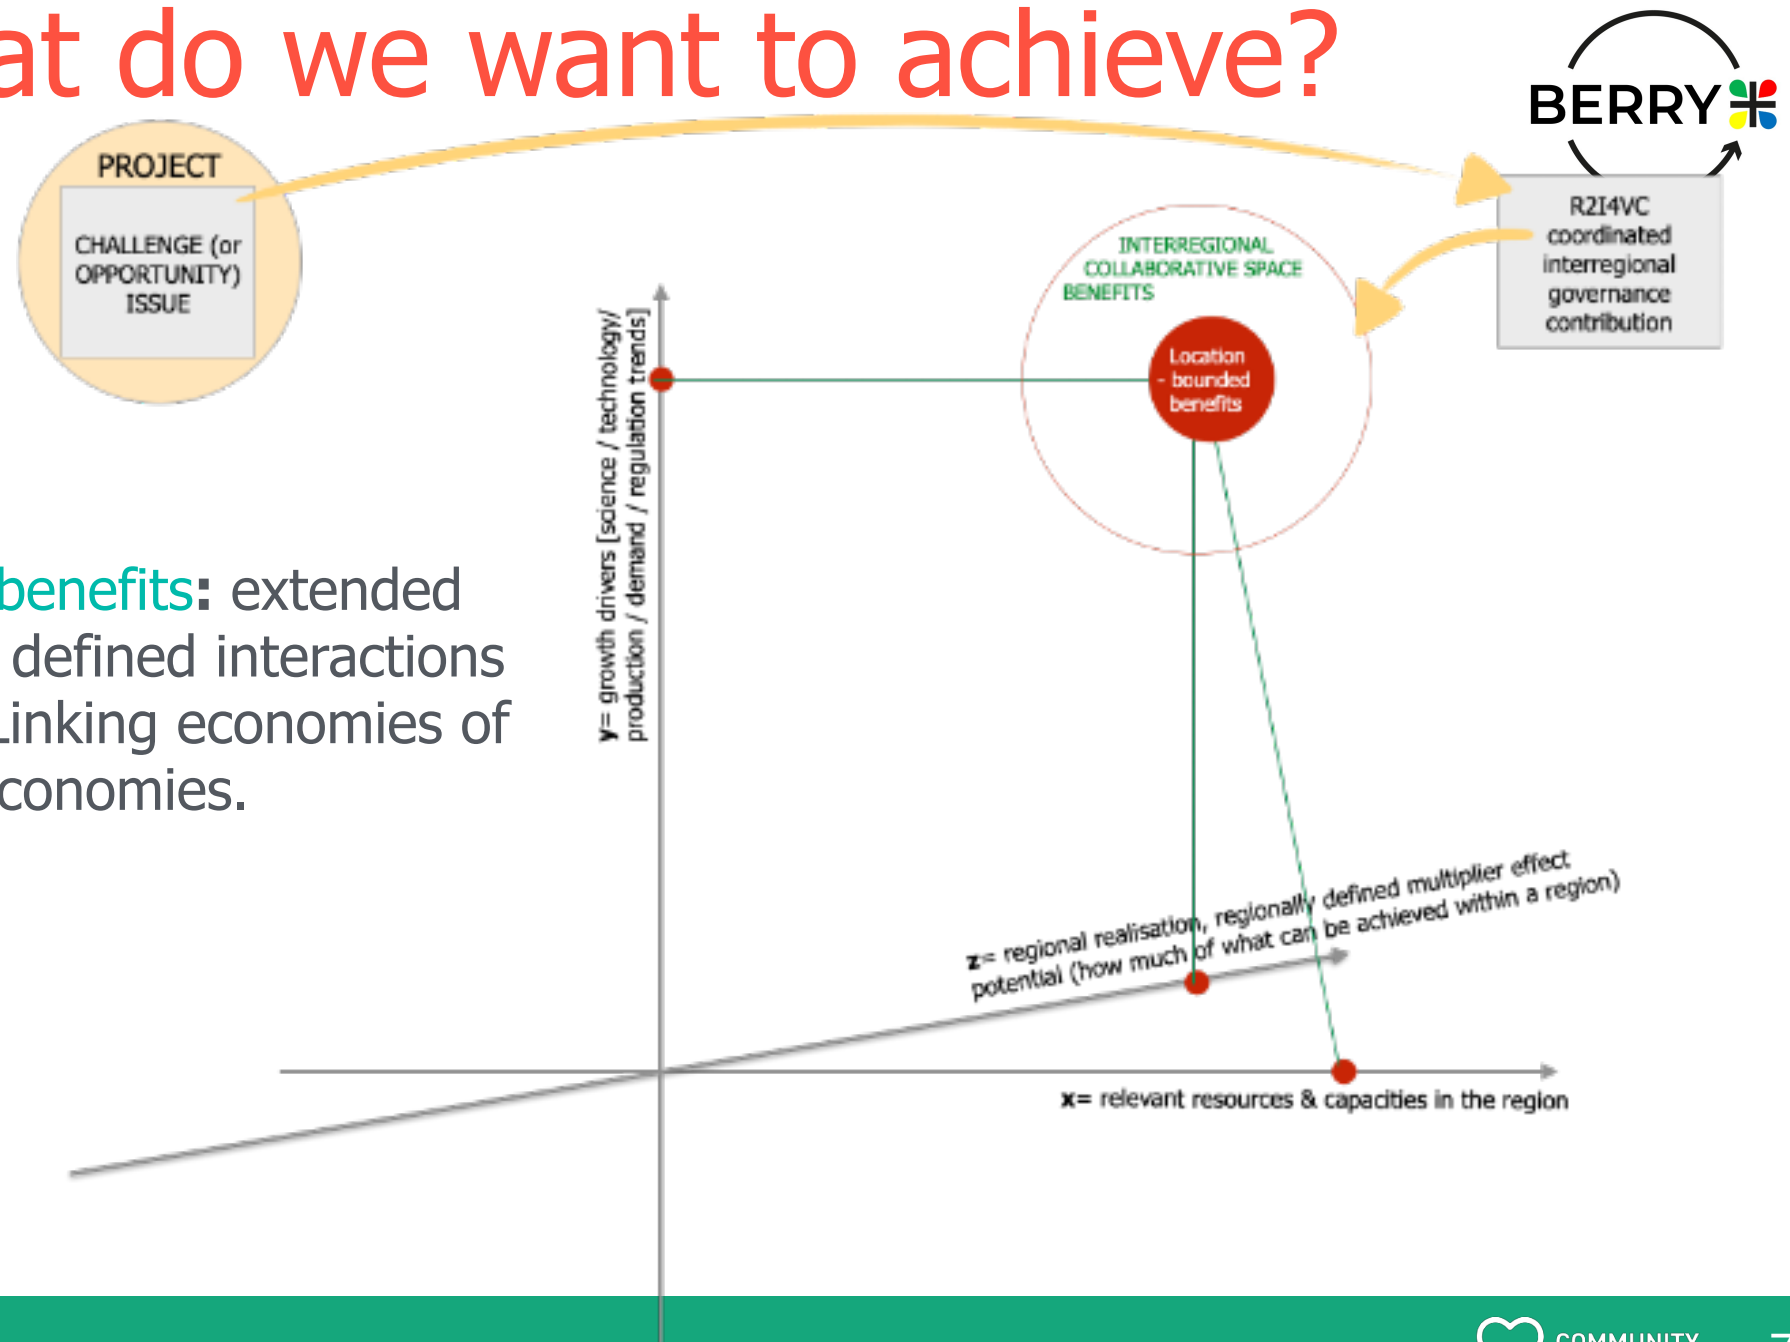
at do we want to achieve?

BERRY

PROJECT

CHALLENGE (or OPPORTUNITY) ISSUE

R2I4VC coordinated interregional governance contribution

INTERREGIONAL COLLABORATIVE SPACE BENEFITS

Location - bounded benefits

benefits: extended
defined interactions
Linking economies of
conomies.

y= growth drivers [science / technology/ production / demand / regulation trends]

z= regional realisation, regionally defined multiplier effect potential (how much of what can be achieved within a region)

x= relevant resources & capacities in the region

COMMUNITY